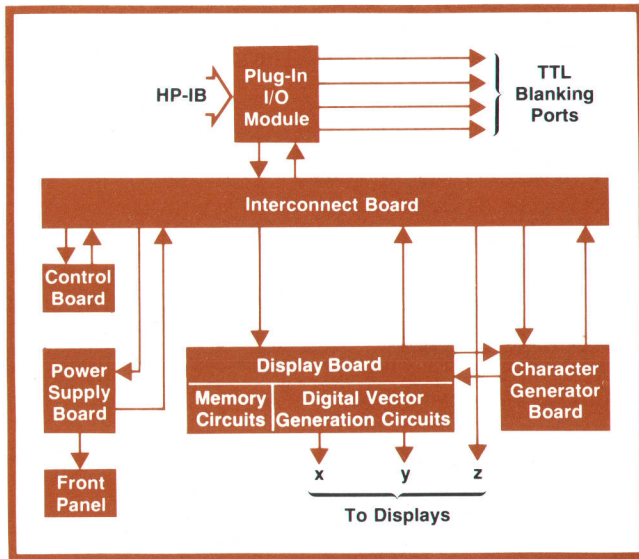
HP-IB

Plug-In I/O Module

TTL Blanking Ports

Interconnect Board

Control Board

Power Supply Board

Front Panel

Display Board

Memory Circuits

Digital Vector Generation Circuits

Character Generator Board

x

y

z

To Displays